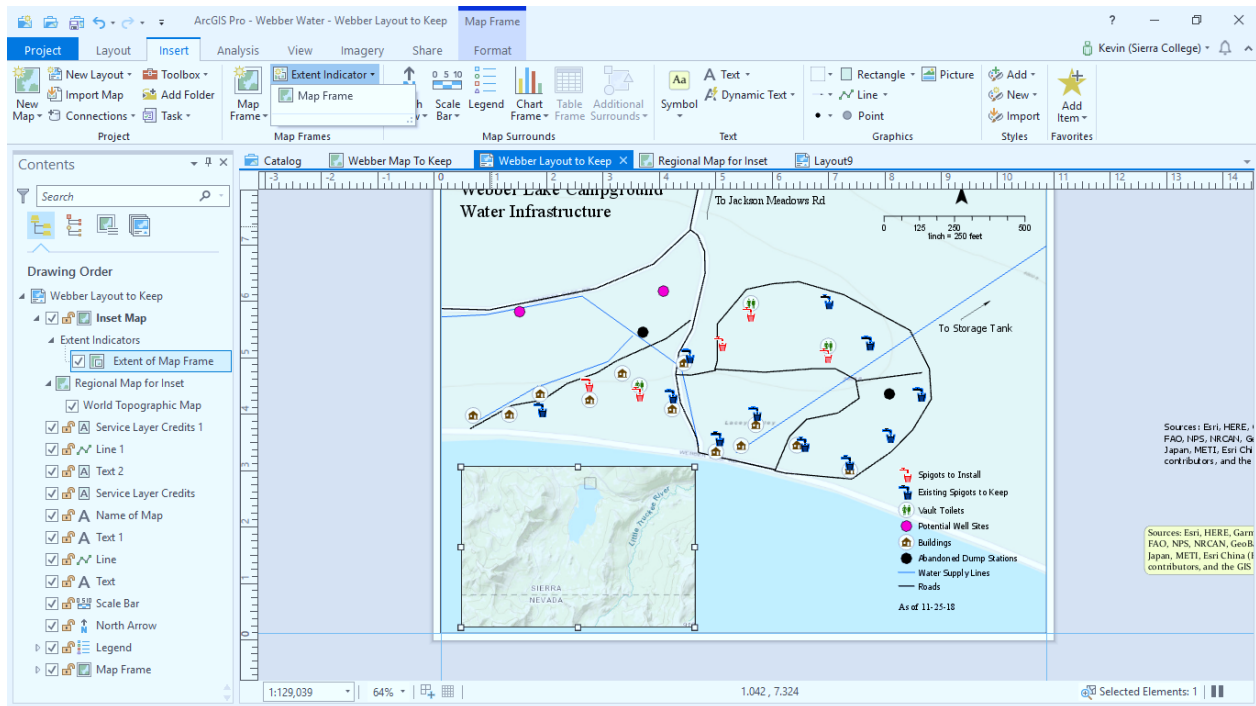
ArcGIS Pro - Webber Water - Webber Layout to Keep    Map Frame

? — □ ✕

Project   Layout   Insert   Analysis   View   Imagery   Share   Format

Kevin (Sierra College)

New Map   New Layout   Import Map   Connections   Toolbox   Add Folder   Task
Project

Map Frame   Extent Indicator   Map Frame
Map Frames

Scale Bar   Legend   Chart Frame   Table Frame   Additional Surrounds
Map Surrounds

Symbol   Text   Dynamic Text
Text

Rectangle   Line   Point   Picture
Graphics

Add   New   Import
Styles

Add Item
Favorites

Contents

Search

Drawing Order

Webber Layout to Keep
Inset Map
Extent Indicators
Extent of Map Frame
Regional Map for Inset
World Topographic Map
Service Layer Credits 1
Line 1
Text 2
Service Layer Credits
Name of Map
Text 1
Line
Text
Scale Bar
North Arrow
Legend
Map Frame

Catalog   Webber Map To Keep   Webber Layout to Keep   Regional Map for Inset   Layout9

Webber Lake Campground
Water Infrastructure

To Jackson Meadows Rd

0   125   250   500
1inch = 250 feet

To Storage Tank

SIERRA
NEVADA

Little Truckee River

Spigots to Install
Existing Spigots to Keep
Vault Toilets
Potential Well Sites
Buildings
Abandoned Dump Stations
Water Supply Lines
Roads

As of 11-25-18

Sources: Esri, HERE, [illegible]
FAO, NPS, NRCAN, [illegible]
Japan, METI, Esri Chi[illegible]
contributors, and the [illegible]

Sources: Esri, HERE, Garm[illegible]
FAO, NPS, NRCAN, GeoBa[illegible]
Japan, METI, Esri China ([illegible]
contributors, and the GIS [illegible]

1:129,039   64%   1.042 , 7.324   Selected Elements: 1